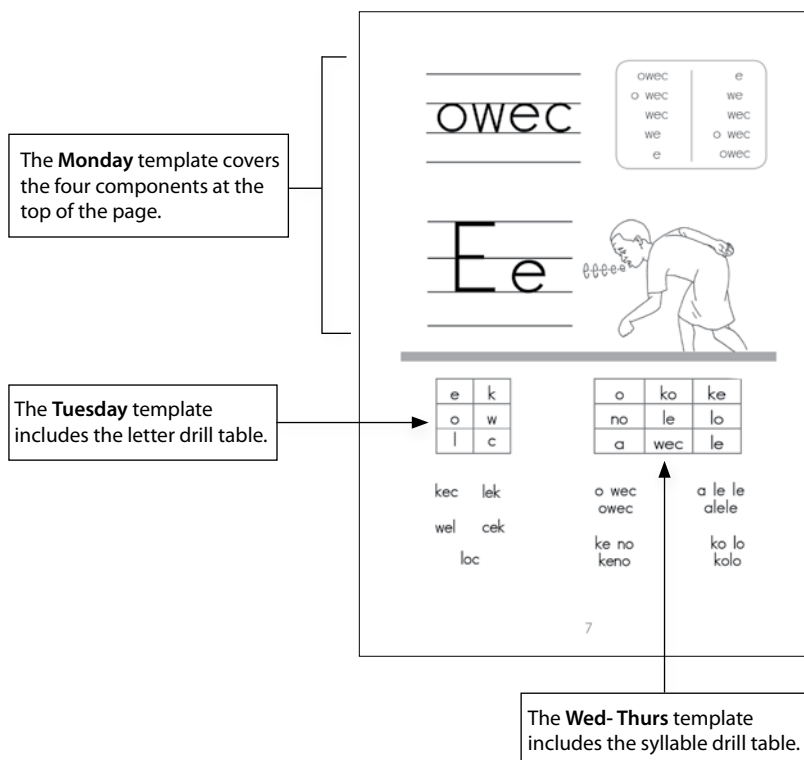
The **Monday** template covers the four components at the top of the page.

owec

| owec | e |
|---|---|
| o wec | we |
| wec | wec |
| we | o wec |
| e | owec |

Ee

The **Tuesday** template includes the letter drill table.

| e | k |
|---|---|
| o | w |
| l | c |

| o | ko | ke |
|---|---|---|
| no | le | lo |
| a | wec | le |

kec lek

wel cek

loc

o wec
owec

a le le
alele

ke no
keno

ko lo
kolo

7

The **Wed- Thurs** template includes the syllable drill table.